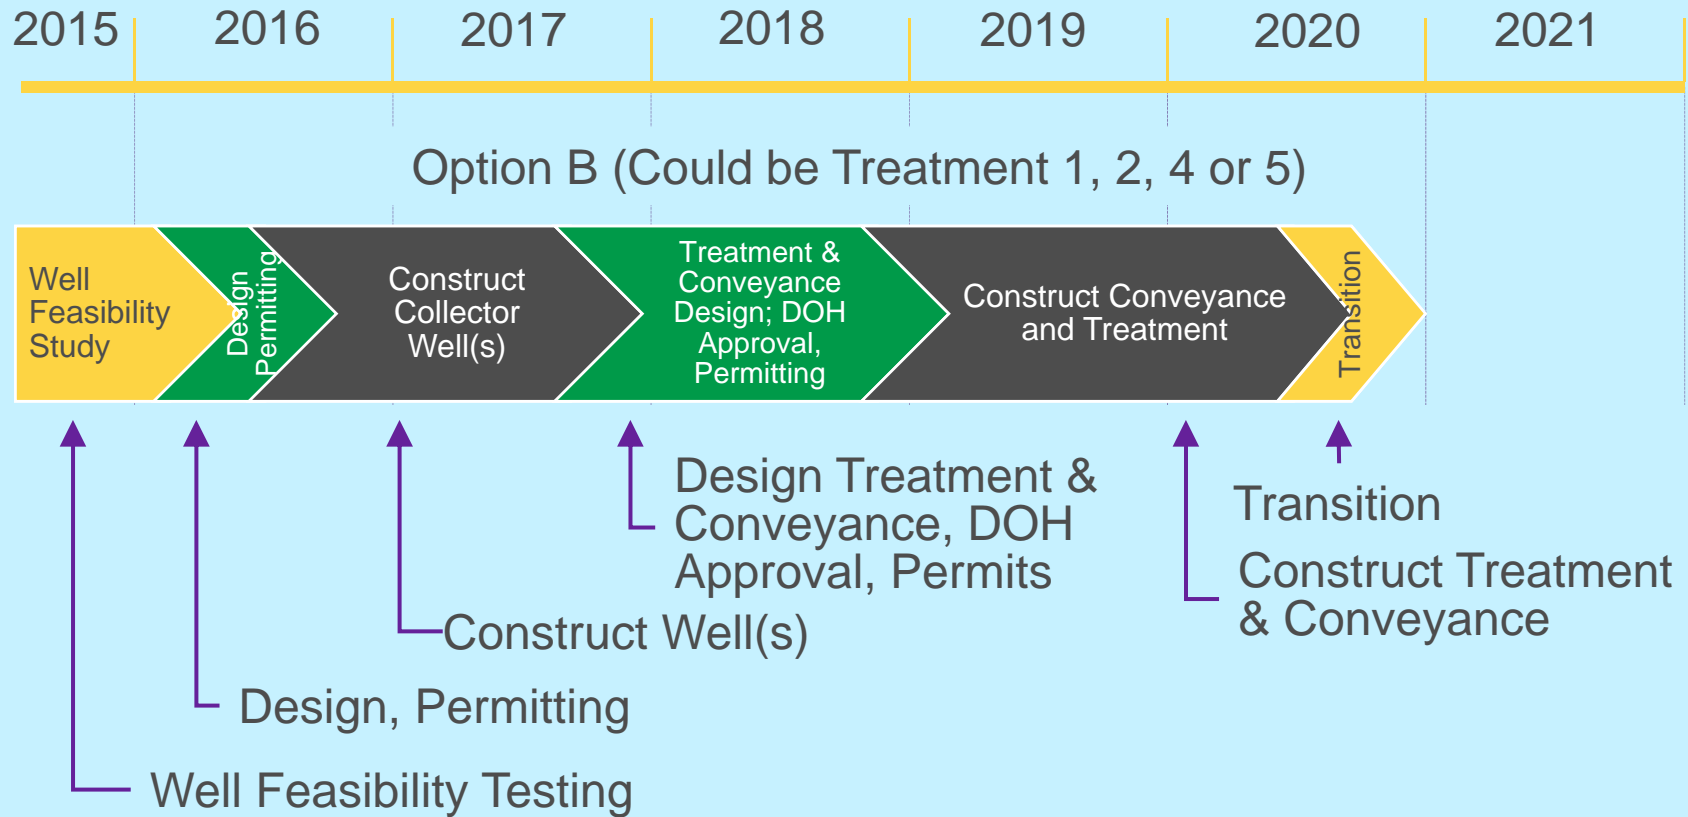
2015 2016 2017 2018 2019 2020 2021

Option B (Could be Treatment 1, 2, 4 or 5)

Well Feasibility Study

Design Permitting

Construct Collector Well(s)

Treatment & Conveyance Design; DOH Approval, Permitting

Construct Conveyance and Treatment

Transition

Design Treatment & Conveyance, DOH Approval, Permits

Transition

Construct Treatment & Conveyance

Construct Well(s)

Design, Permitting

Well Feasibility Testing